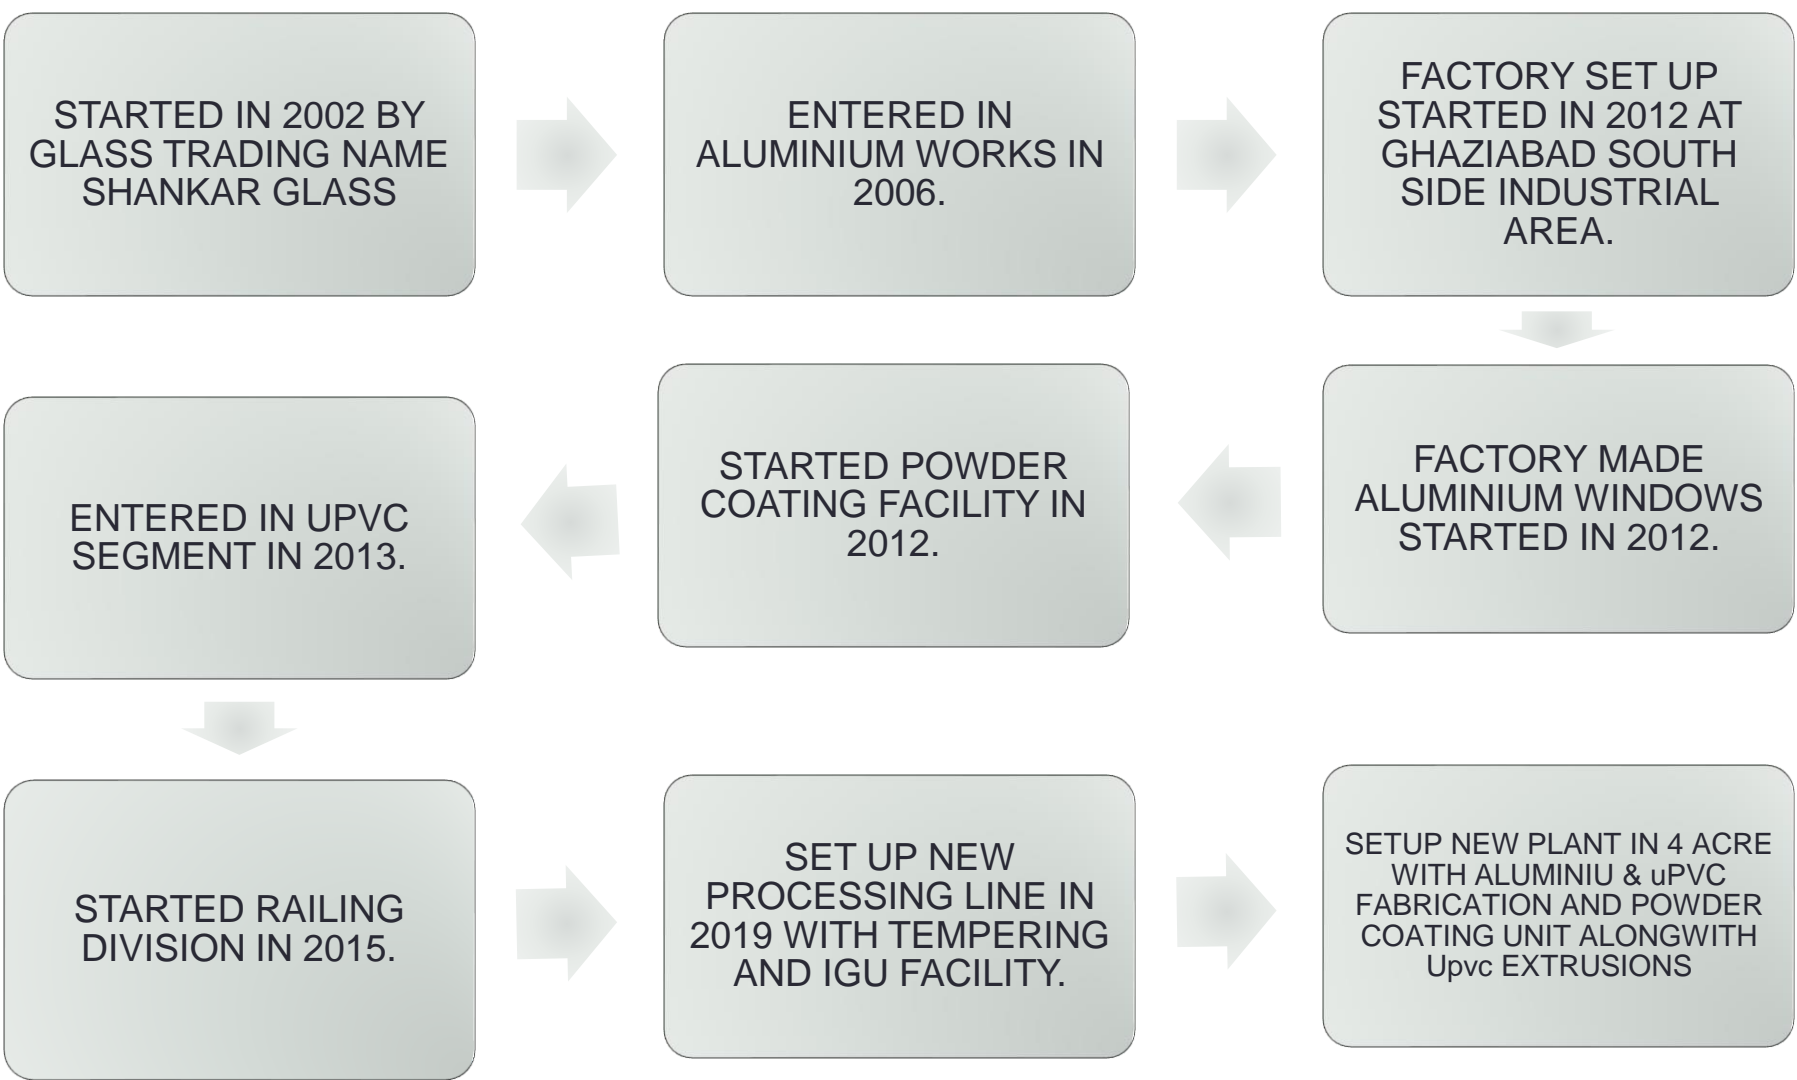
STARTED IN 2002 BY GLASS TRADING NAME SHANKAR GLASS

ENTERED IN ALUMINIUM WORKS IN 2006.

FACTORY SET UP STARTED IN 2012 AT GHAZIABAD SOUTH SIDE INDUSTRIAL AREA.

FACTORY MADE ALUMINIUM WINDOWS STARTED IN 2012.

STARTED POWDER COATING FACILITY IN 2012.

ENTERED IN UPVC SEGMENT IN 2013.

STARTED RAILING DIVISION IN 2015.

SET UP NEW PROCESSING LINE IN 2019 WITH TEMPERING AND IGU FACILITY.

SETUP NEW PLANT IN 4 ACRE WITH ALUMINIU & uPVC FABRICATION AND POWDER COATING UNIT ALONGWITH Upvc EXTRUSIONS